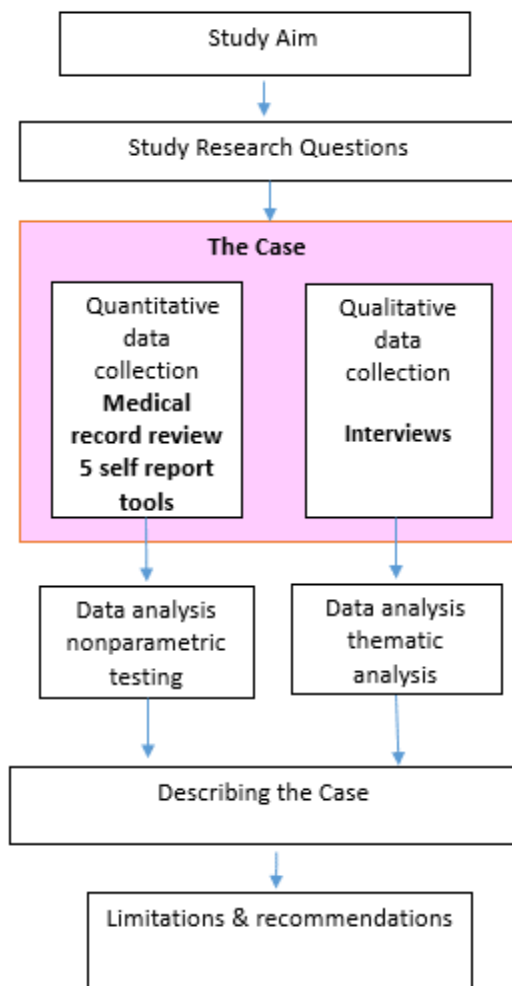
Study Aim

Study Research Questions

The Case

Quantitative data collection
**Medical record review 5 self report tools**

Qualitative data collection

**Interviews**

Data analysis nonparametric testing

Data analysis thematic analysis

Describing the Case

Limitations & recommendations